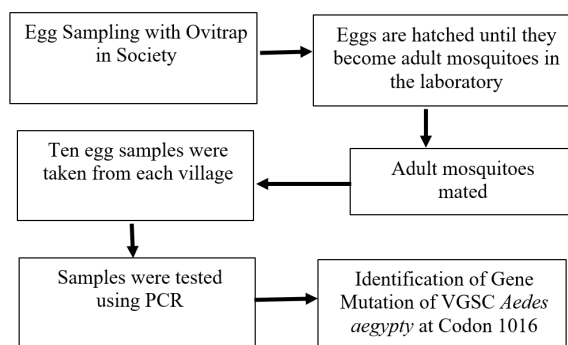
Egg Sampling with Ovitrap in Society

Eggs are hatched until they become adult mosquitoes in the laboratory

Adult mosquitoes mated

Ten egg samples were taken from each village

Samples were tested using PCR

Identification of Gene Mutation of VGSC Aedes aegypty at Codon 1016